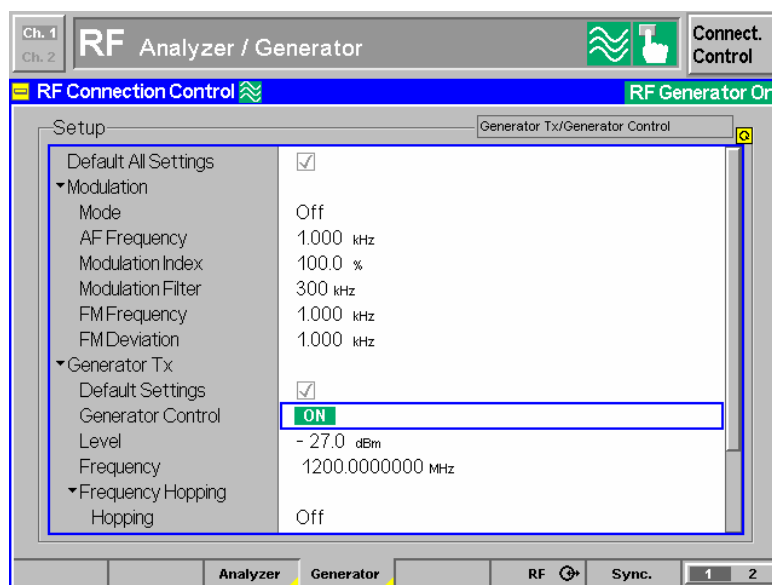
Ch. 1
Ch. 2
RF Analyzer / Generator
Connect. Control

RF Connection Control
RF Generator On

Setup
Generator Tx/Generator Control

| | |
|---|---|
| Default All Settings | ✓ |
| ▾Modulation | |
| Mode | Off |
| AF Frequency | 1.000 kHz |
| Modulation Index | 100.0 % |
| Modulation Filter | 300 kHz |
| FM Frequency | 1.000 kHz |
| FM Deviation | 1.000 kHz |
| ▾Generator Tx | |
| Default Settings | ✓ |
| Generator Control | ON |
| Level | - 27.0 dBm |
| Frequency | 1200.0000000 MHz |
| ▾Frequency Hopping | |
| Hopping | Off |

Analyzer
Generator
RF
Sync.
1
2